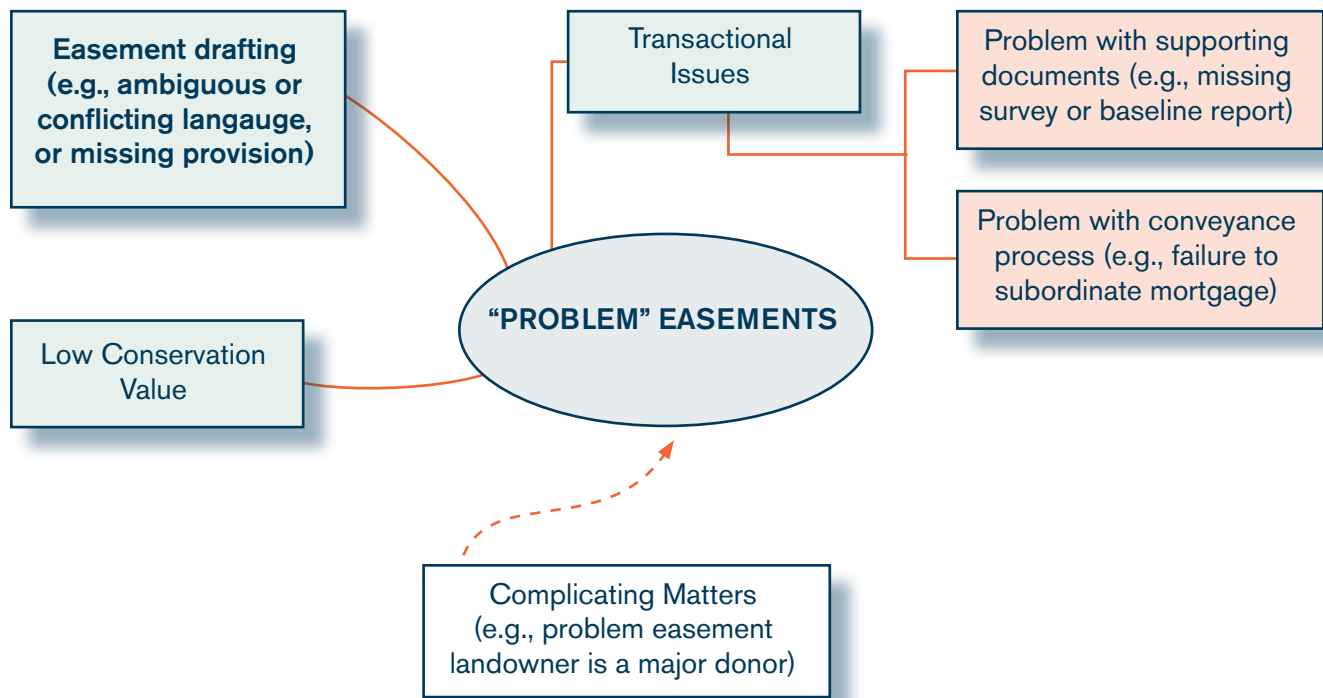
Easement drafting (e.g., ambiguous or conflicting langauge, or missing provision)

Transactional Issues

Problem with supporting documents (e.g., missing survey or baseline report)

Problem with conveyance process (e.g., failure to subordinate mortgage)

“PROBLEM” EASEMENTS

Low Conservation Value

Complicating Matters (e.g., problem easement landowner is a major donor)